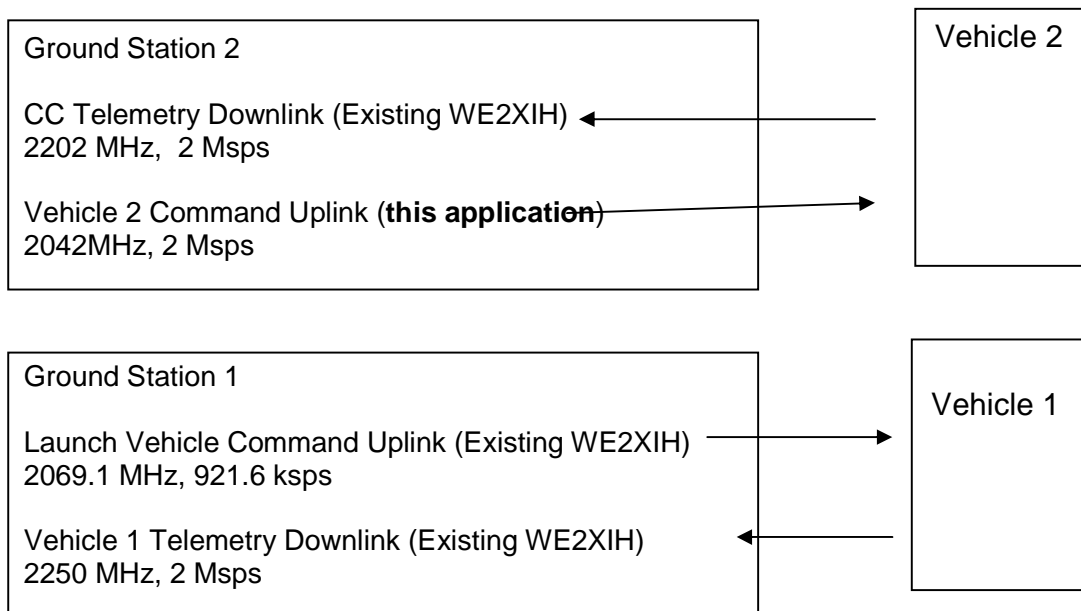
Ground Station 2

CC Telemetry Downlink (Existing WE2XIH)
2202 MHz, 2 Msps

Vehicle 2 Command Uplink (**this application**)
2042MHz, 2 Msps

Vehicle 2

Ground Station 1

Launch Vehicle Command Uplink (Existing WE2XIH)
2069.1 MHz, 921.6 ksps

Vehicle 1 Telemetry Downlink (Existing WE2XIH)
2250 MHz, 2 Msps

Vehicle 1